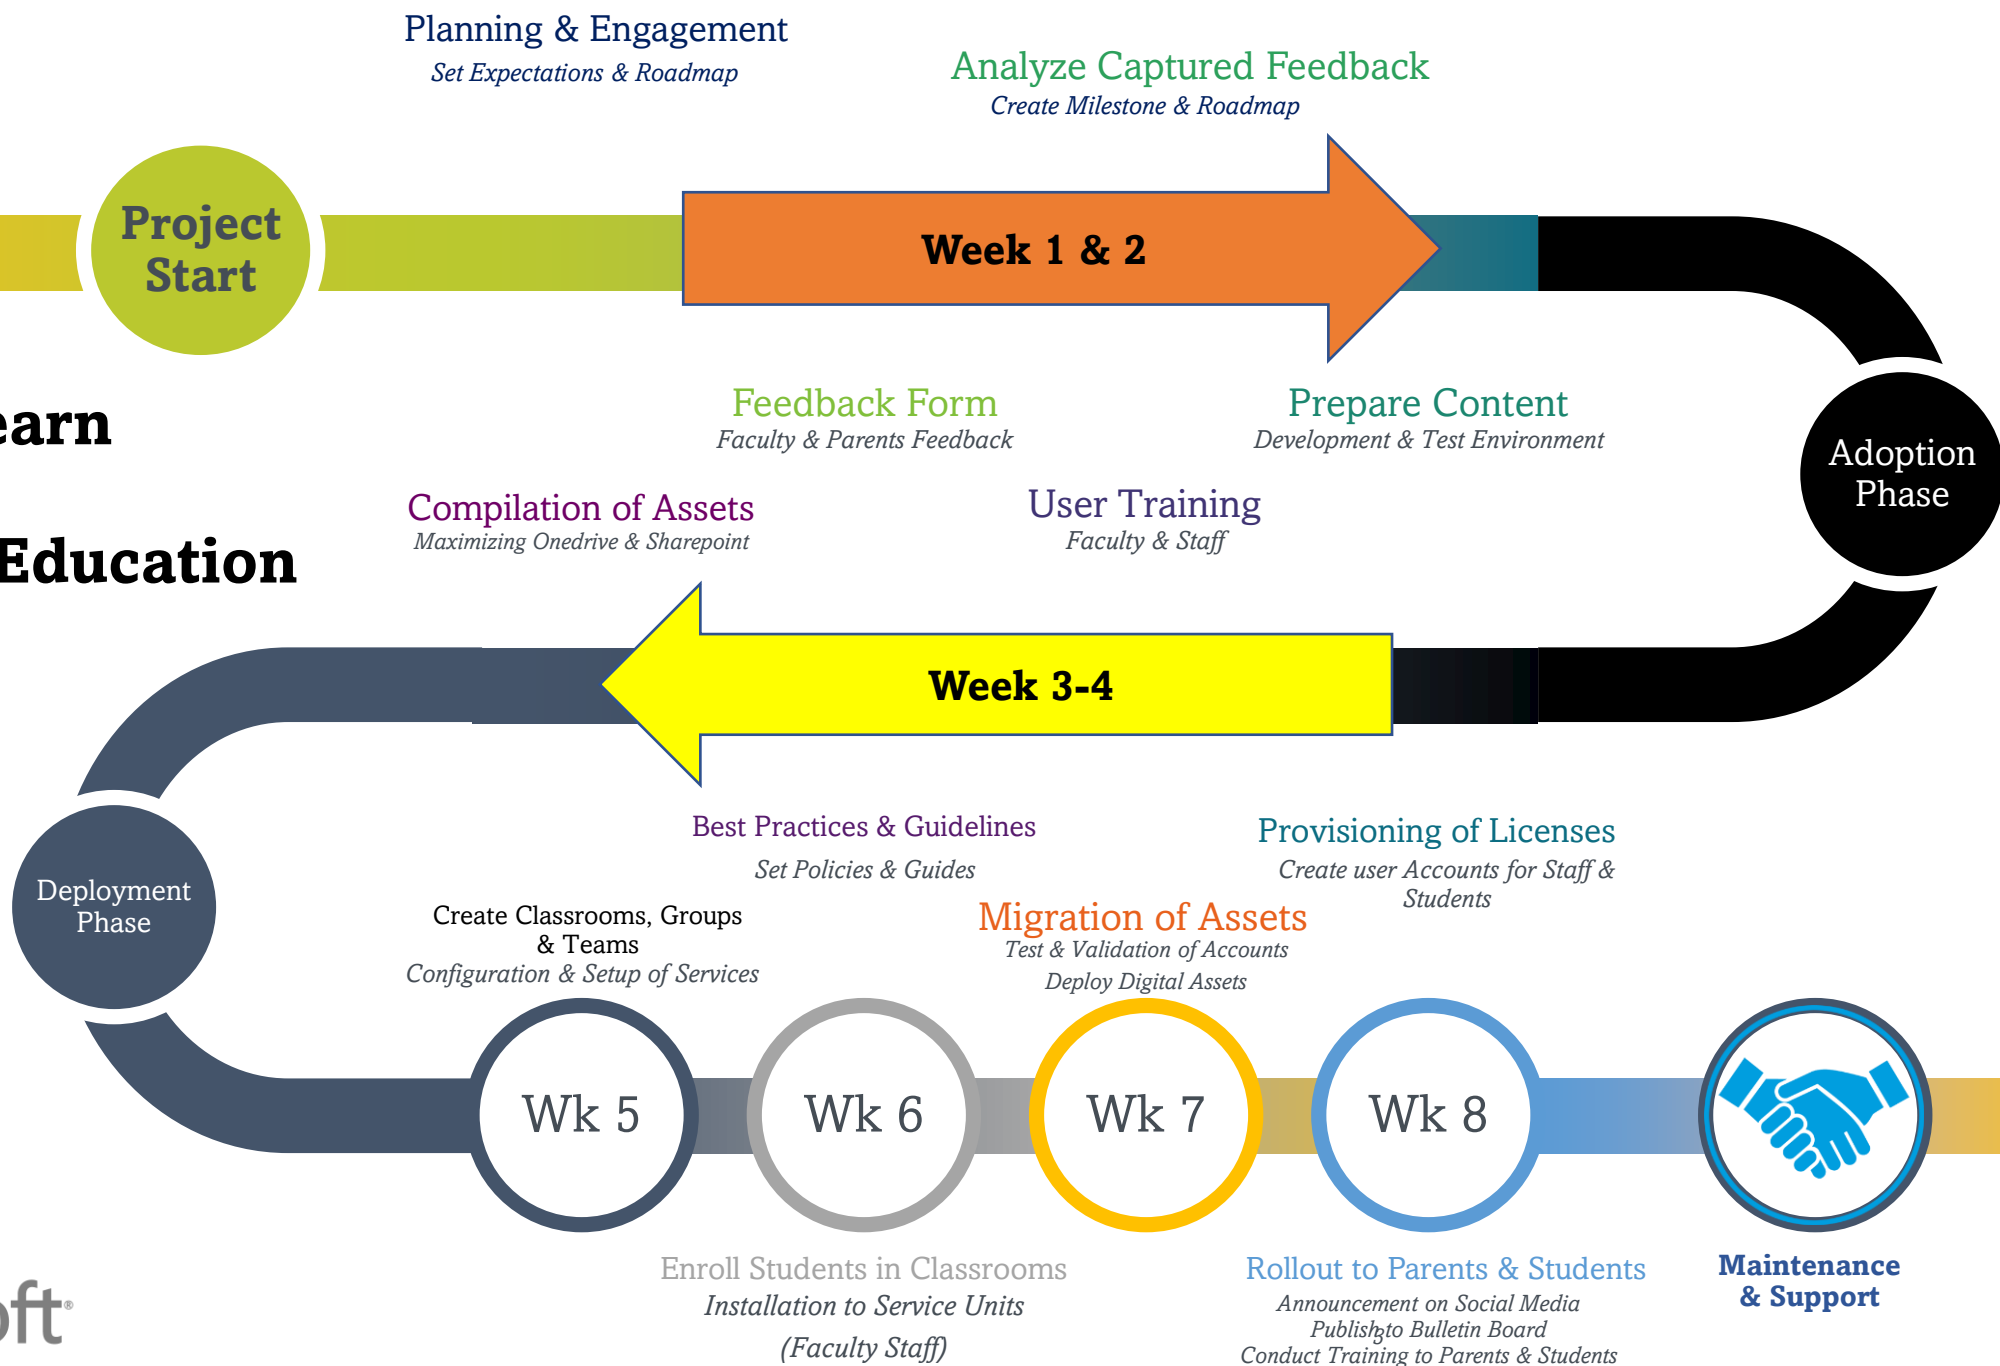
Planning & Engagement
Set Expectations & Roadmap

Analyze Captured Feedback
Create Milestone & Roadmap

Project Start

Week 1 & 2

earn

Education

Feedback Form
Faculty & Parents Feedback

Prepare Content
Development & Test Environment

Adoption Phase

Compilation of Assets
Maximizing Onedrive & Sharepoint

User Training
Faculty & Staff

Week 3-4

Deployment Phase

Best Practices & Guidelines
Set Policies & Guides

Provisioning of Licenses
Create user Accounts for Staff & Students

Create Classrooms, Groups & Teams
Configuration & Setup of Services

Migration of Assets
Test & Validation of Accounts
Deploy Digital Assets

Wk 5

Wk 6

Wk 7

Wk 8

Enroll Students in Classrooms
Installation to Service Units
(Faculty Staff)

Rollout to Parents & Students
Announcement on Social Media
Publishto Bulletin Board
Conduct Training to Parents & Students

Maintenance & Support

oft®